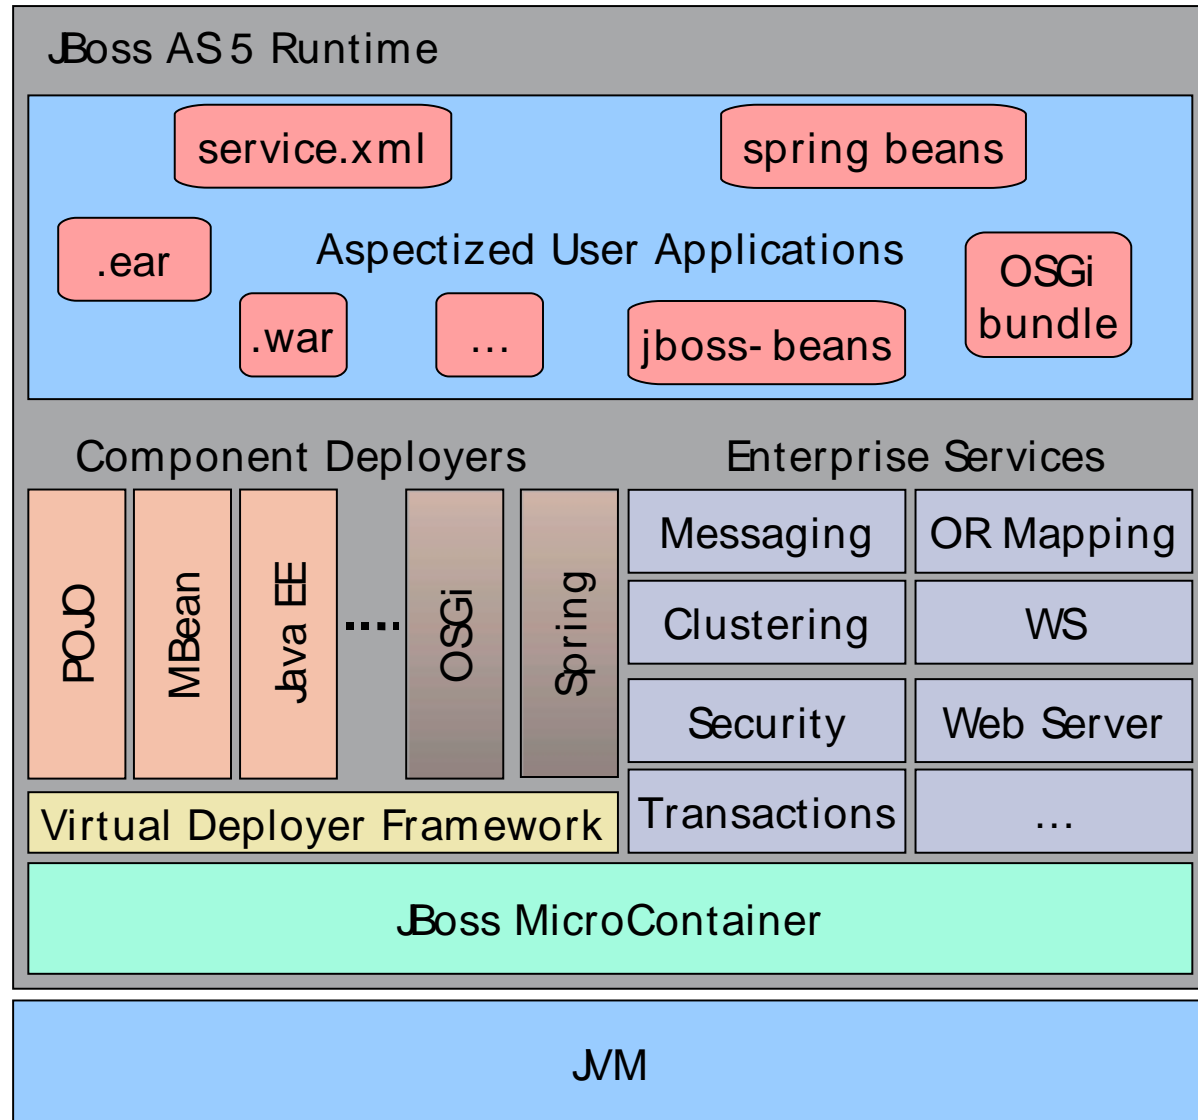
JBoss AS 5 Runtime

service.xml

spring beans

.ear

Aspectized User Applications

OSGi bundle

.war

...

jboss-beans

Component Deployers

Enterprise Services

POJO

MBean

Java EE

....

OSGi

Spring

Messaging

OR Mapping

Clustering

WS

Security

Web Server

Virtual Deployer Framework

Transactions

...

JBoss MicroContainer

JVM